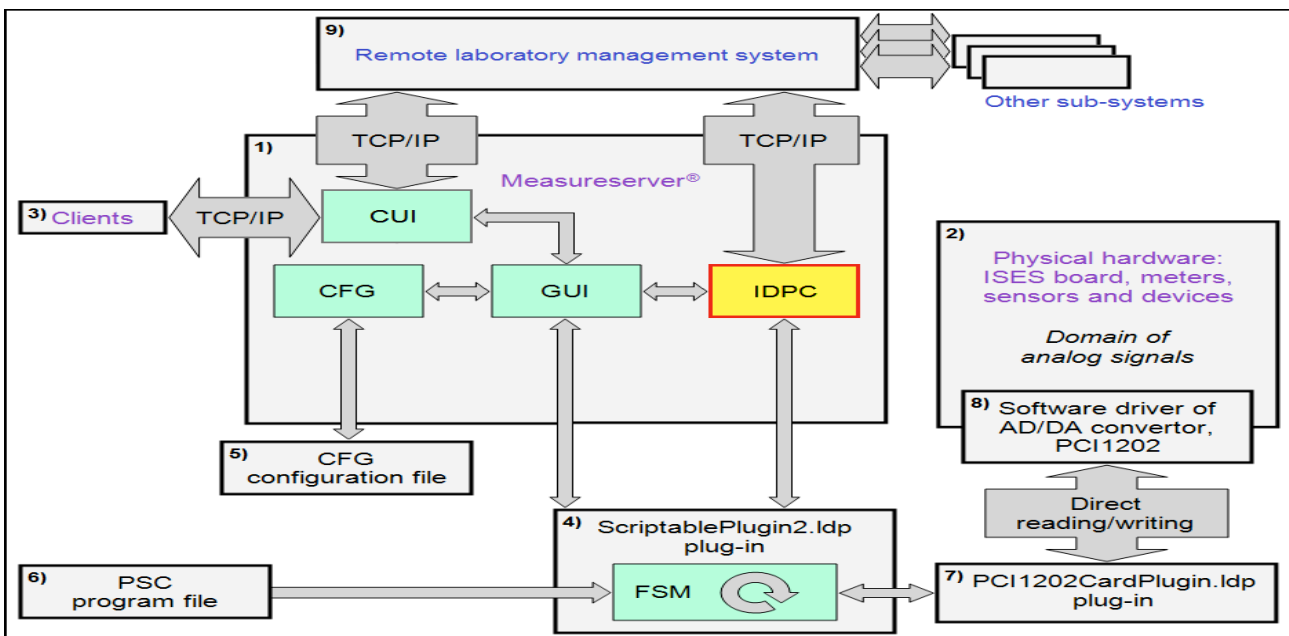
9) Remote laboratory management system

Other sub-systems

TCP/IP

TCP/IP

1)

Measureserver®

3) Clients

TCP/IP

CUI

CFG

GUI

IDPC

2) Physical hardware: ISES board, meters, sensors and devices

Domain of analog signals

8) Software driver of AD/DA convertor, PCI1202

5) CFG configuration file

Direct reading/writing

4) ScriptablePlugin2.ldp plug-in

6) PSC program file

FSM

7) PCI1202CardPlugin.ldp plug-in